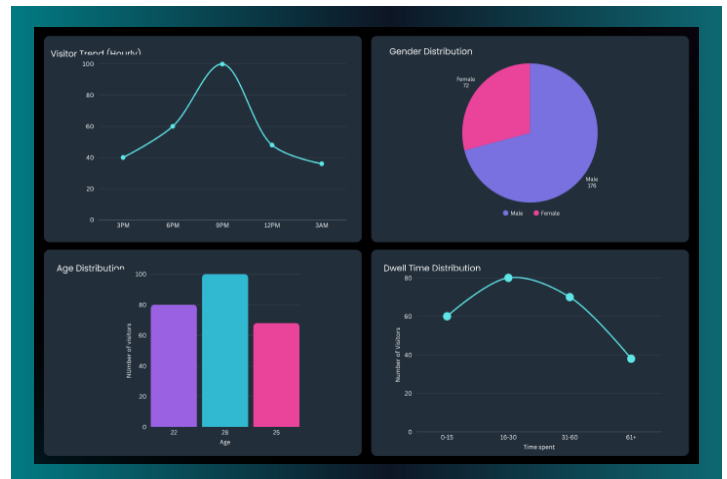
Visitor Trend (Hourly)

100
80
60
40
20
0
3PM
6PM
9PM
12PM
3AM

Gender Distribution

Female
72
Male
176
Male
Female

Age Distribution

100
80
60
40
20
0
Number of Visitors
22
28
25
Age

Dwell Time Distribution

80
60
40
20
0
Number of Visitors
0-15
16-30
31-60
61+
Time spent